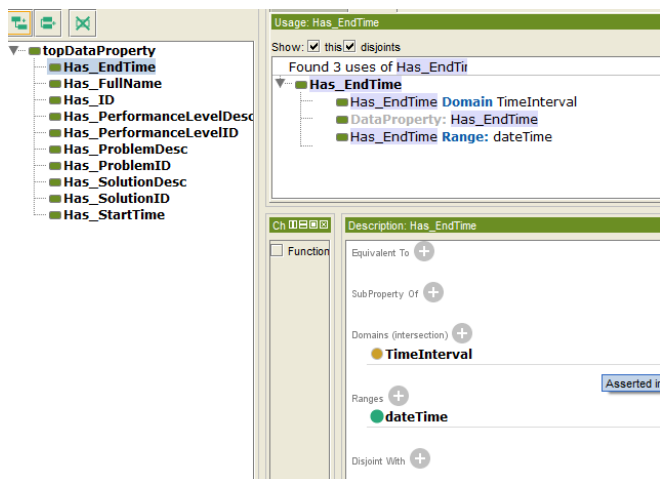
topDataProperty
Has_EndTime
Has_FullName
Has_ID
Has_PerformanceLevelDesc
Has_PerformanceLevelID
Has_ProblemDesc
Has_ProblemID
Has_SolutionDesc
Has_SolutionID
Has_StartTime

Usage: Has_EndTime
Show: this disjoints
Found 3 uses of Has_EndTir
Has_EndTime
Has_EndTime Domain TimeInterval
DataProperty: Has_EndTime
Has_EndTime Range: dateTime

Ch
Function

Description: Has_EndTime
Equivalent To
SubProperty Of
Domains (intersection)
TimeInterval
Ranges
dateTime
Disjoint With
Asserted i